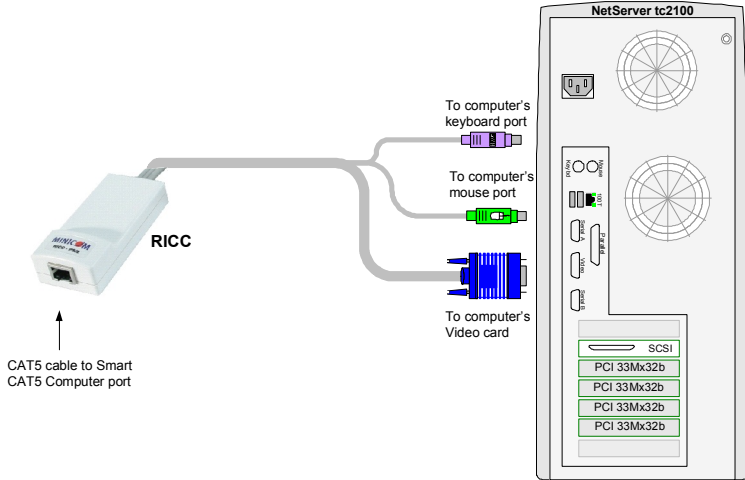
NetServer tc2100

To computer's keyboard port

To computer's mouse port

Keybd

Mouse

USB

Serial A

Parallel

Video

Serial B

MINICOM

RICC

To computer's Video card

SCSI

PCI 33Mx32b

PCI 33Mx32b

PCI 33Mx32b

PCI 33Mx32b

CAT5 cable to Smart CAT5 Computer port